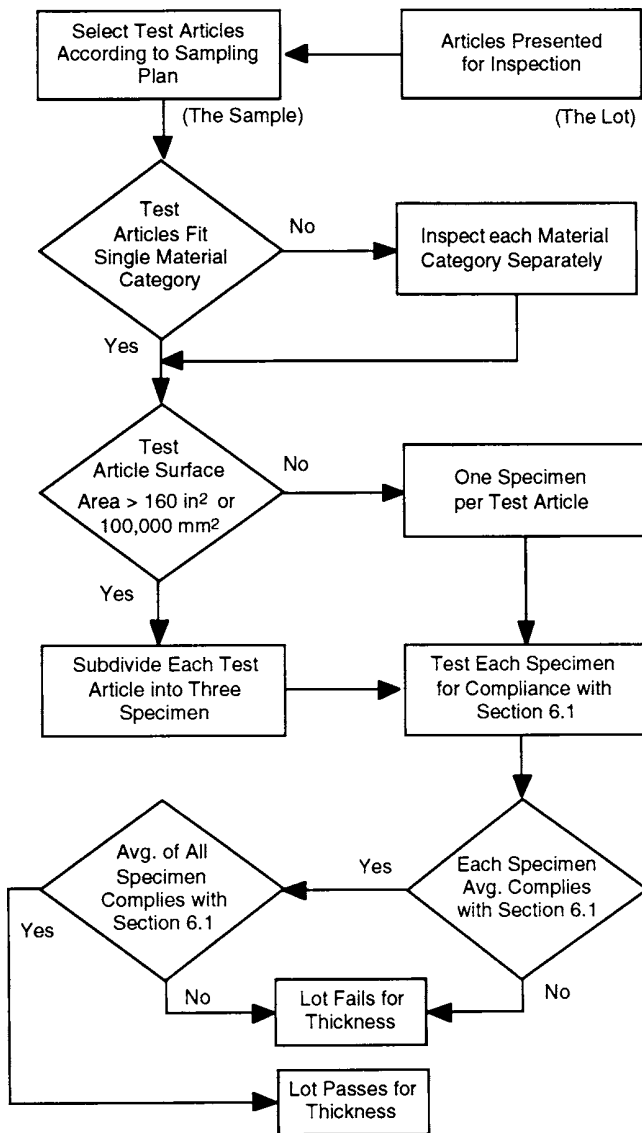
Select Test Articles According to Sampling Plan

Articles Presented for Inspection

(The Sample)

(The Lot)

Test Articles Fit Single Material Category

No

Inspect each Material Category Separately

Yes

Test Article Surface Area > 160 in$^2$ or 100,000 mm$^2$

No

One Specimen per Test Article

Yes

Subdivide Each Test Article into Three Specimen

Test Each Specimen for Compliance with Section 6.1

Avg. of All Specimen Complies with Section 6.1

Yes

Each Specimen Avg. Complies with Section 6.1

Yes

No

Lot Fails for Thickness

No

Lot Passes for Thickness